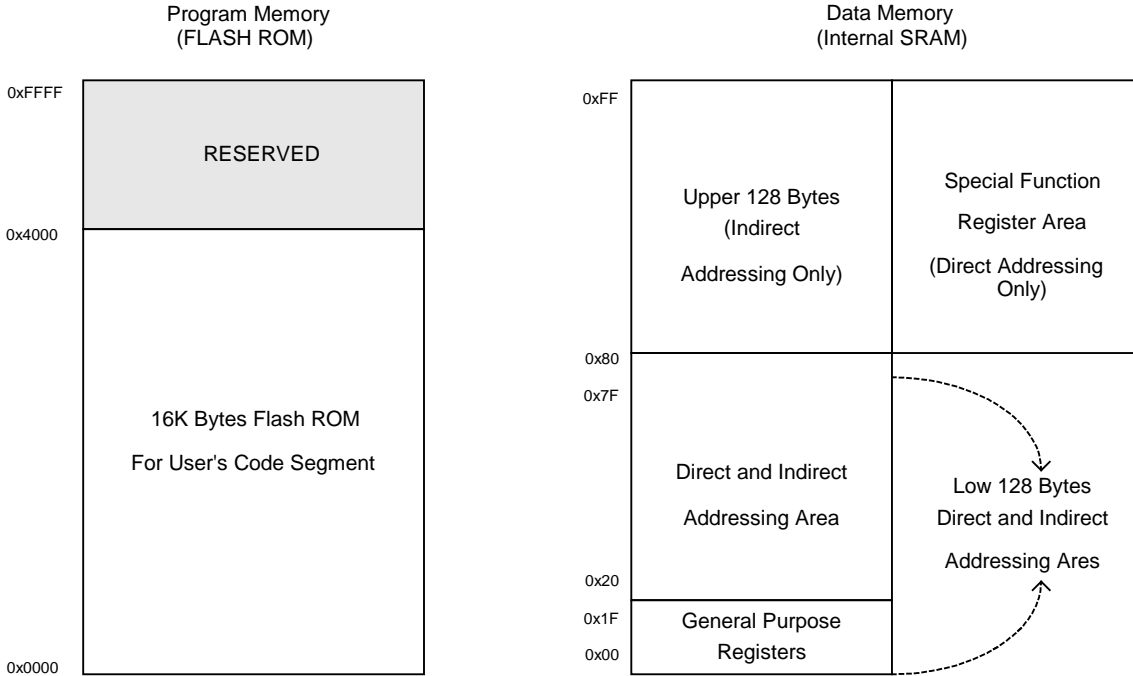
Program Memory
(FLASH ROM)

0xFFFF

RESERVED

0x4000

16K Bytes Flash ROM

For User's Code Segment

0x0000

Data Memory
(Internal SRAM)

0xFF

Upper 128 Bytes
(Indirect
Addressing Only)

Special Function
Register Area
(Direct Addressing Only)

0x80
0x7F

Direct and Indirect
Addressing Area

Low 128 Bytes
Direct and Indirect
Addressing Ares

0x20
0x1F

General Purpose
Registers

0x00